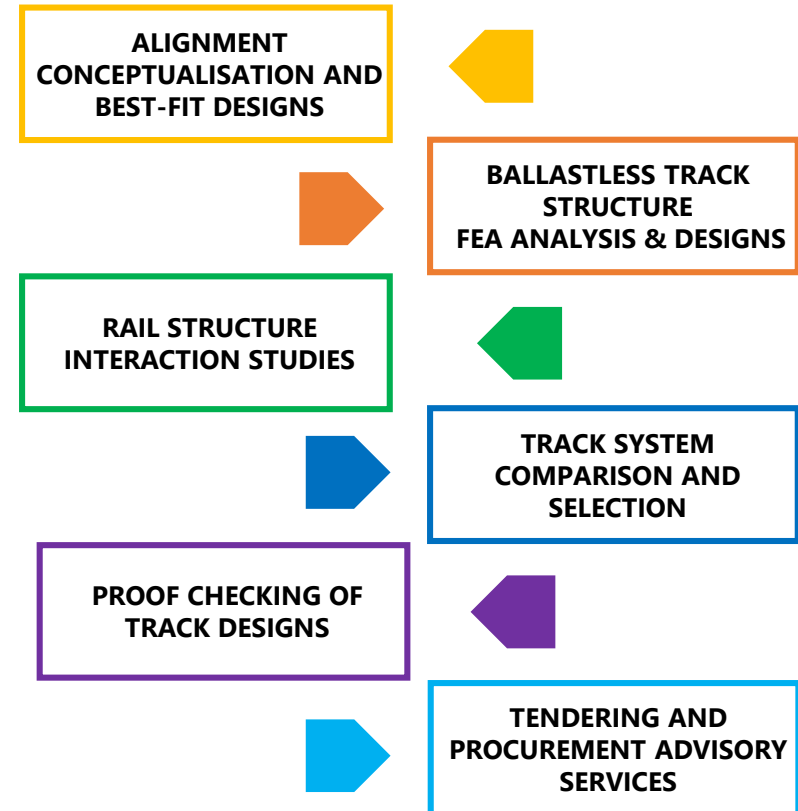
ALIGNMENT CONCEPTUALISATION AND BEST-FIT DESIGNS

BALLASTLESS TRACK STRUCTURE FEA ANALYSIS & DESIGNS

RAIL STRUCTURE INTERACTION STUDIES

TRACK SYSTEM COMPARISON AND SELECTION

PROOF CHECKING OF TRACK DESIGNS

TENDERING AND PROCUREMENT ADVISORY SERVICES